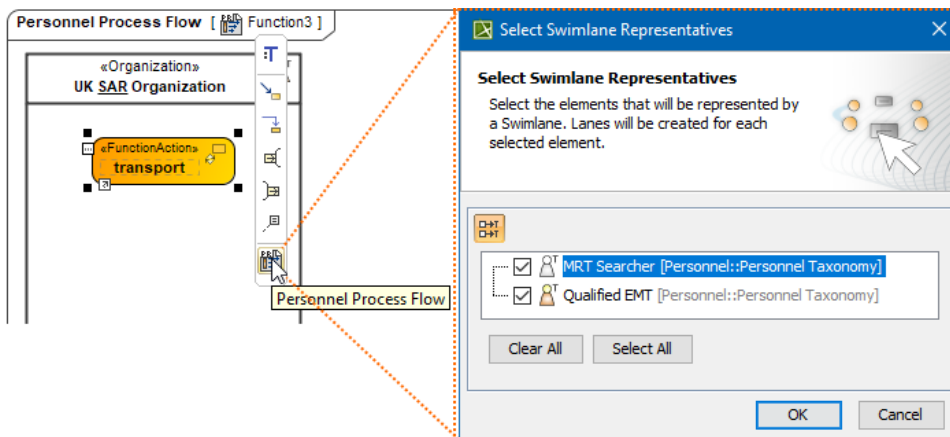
Personnel Process Flow [ Function3 ]

«Organization»
UK SAR Organization

«FunctionAction»
transport

Personnel Process Flow

Select Swimlane Representatives

Select Swimlane Representatives

Select the elements that will be represented by a Swimlane. Lanes will be created for each selected element.

MRT Searcher [Personnel::Personnel Taxonomy]

Qualified EMT [Personnel::Personnel Taxonomy]

Clear All

Select All

OK

Cancel